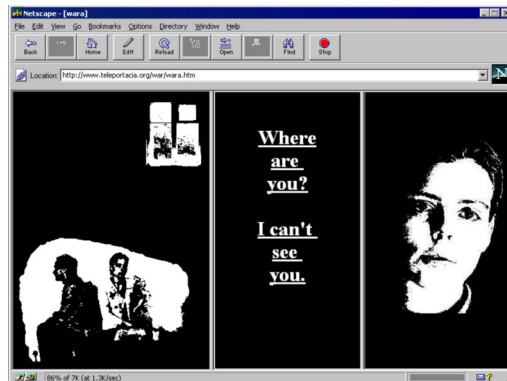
Netscape - [wara]

File Edit View Go Bookmarks Options Directory Window Help

Back Forward Home Edit Reload Images Open Print Find Stop

Location: http://www.teleportacia.org/war/wara.htm

Where are you?

I can't see you.

86% of 7K (at 1.3K/sec)